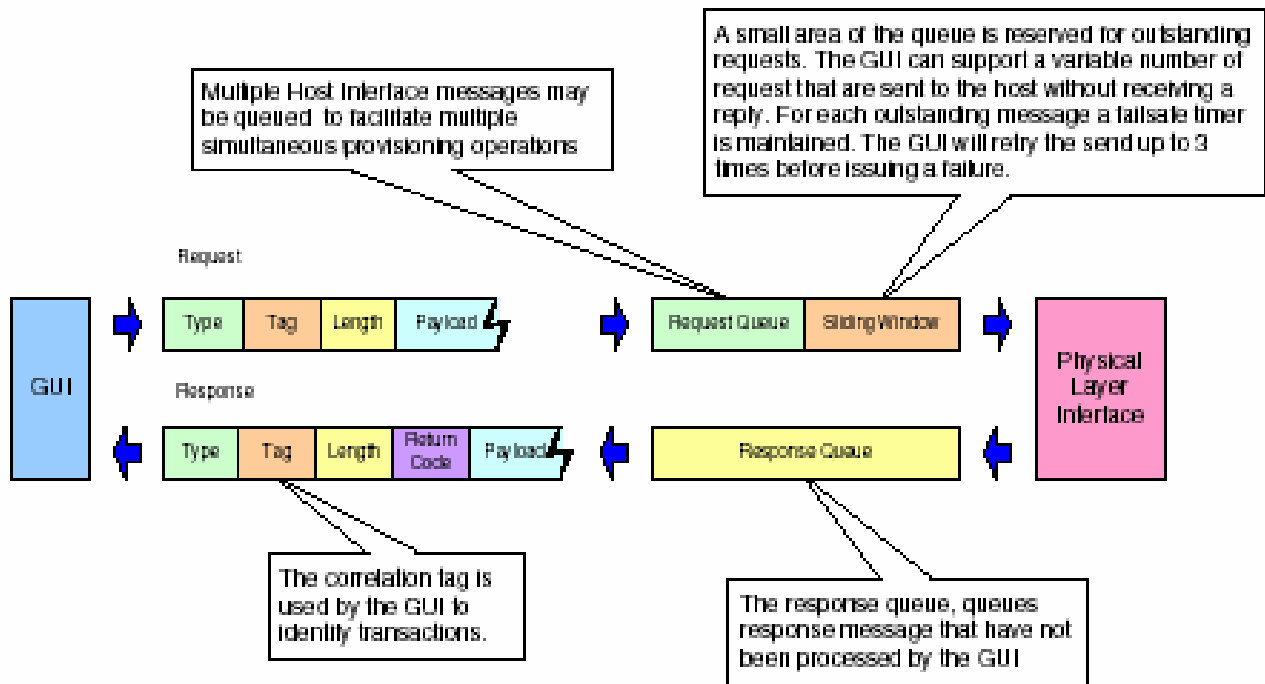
A small area of the queue is reserved for outstanding requests. The GUI can support a variable number of request that are sent to the host without receiving a reply. For each outstanding message a failsafe timer is maintained. The GUI will retry the send up to 3 times before issuing a failure.

Multiple Host Interface messages may be queued to facilitate multiple simultaneous provisioning operations

Request

GUI

Type | Tag | Length | Payload

Request Queue | Sliding Window

Physical Layer Interface

Response

Type | Tag | Length | Return Code | Payload

Response Queue

The correlation tag is used by the GUI to identify transactions.

The response queue, queues response message that have not been processed by the GUI